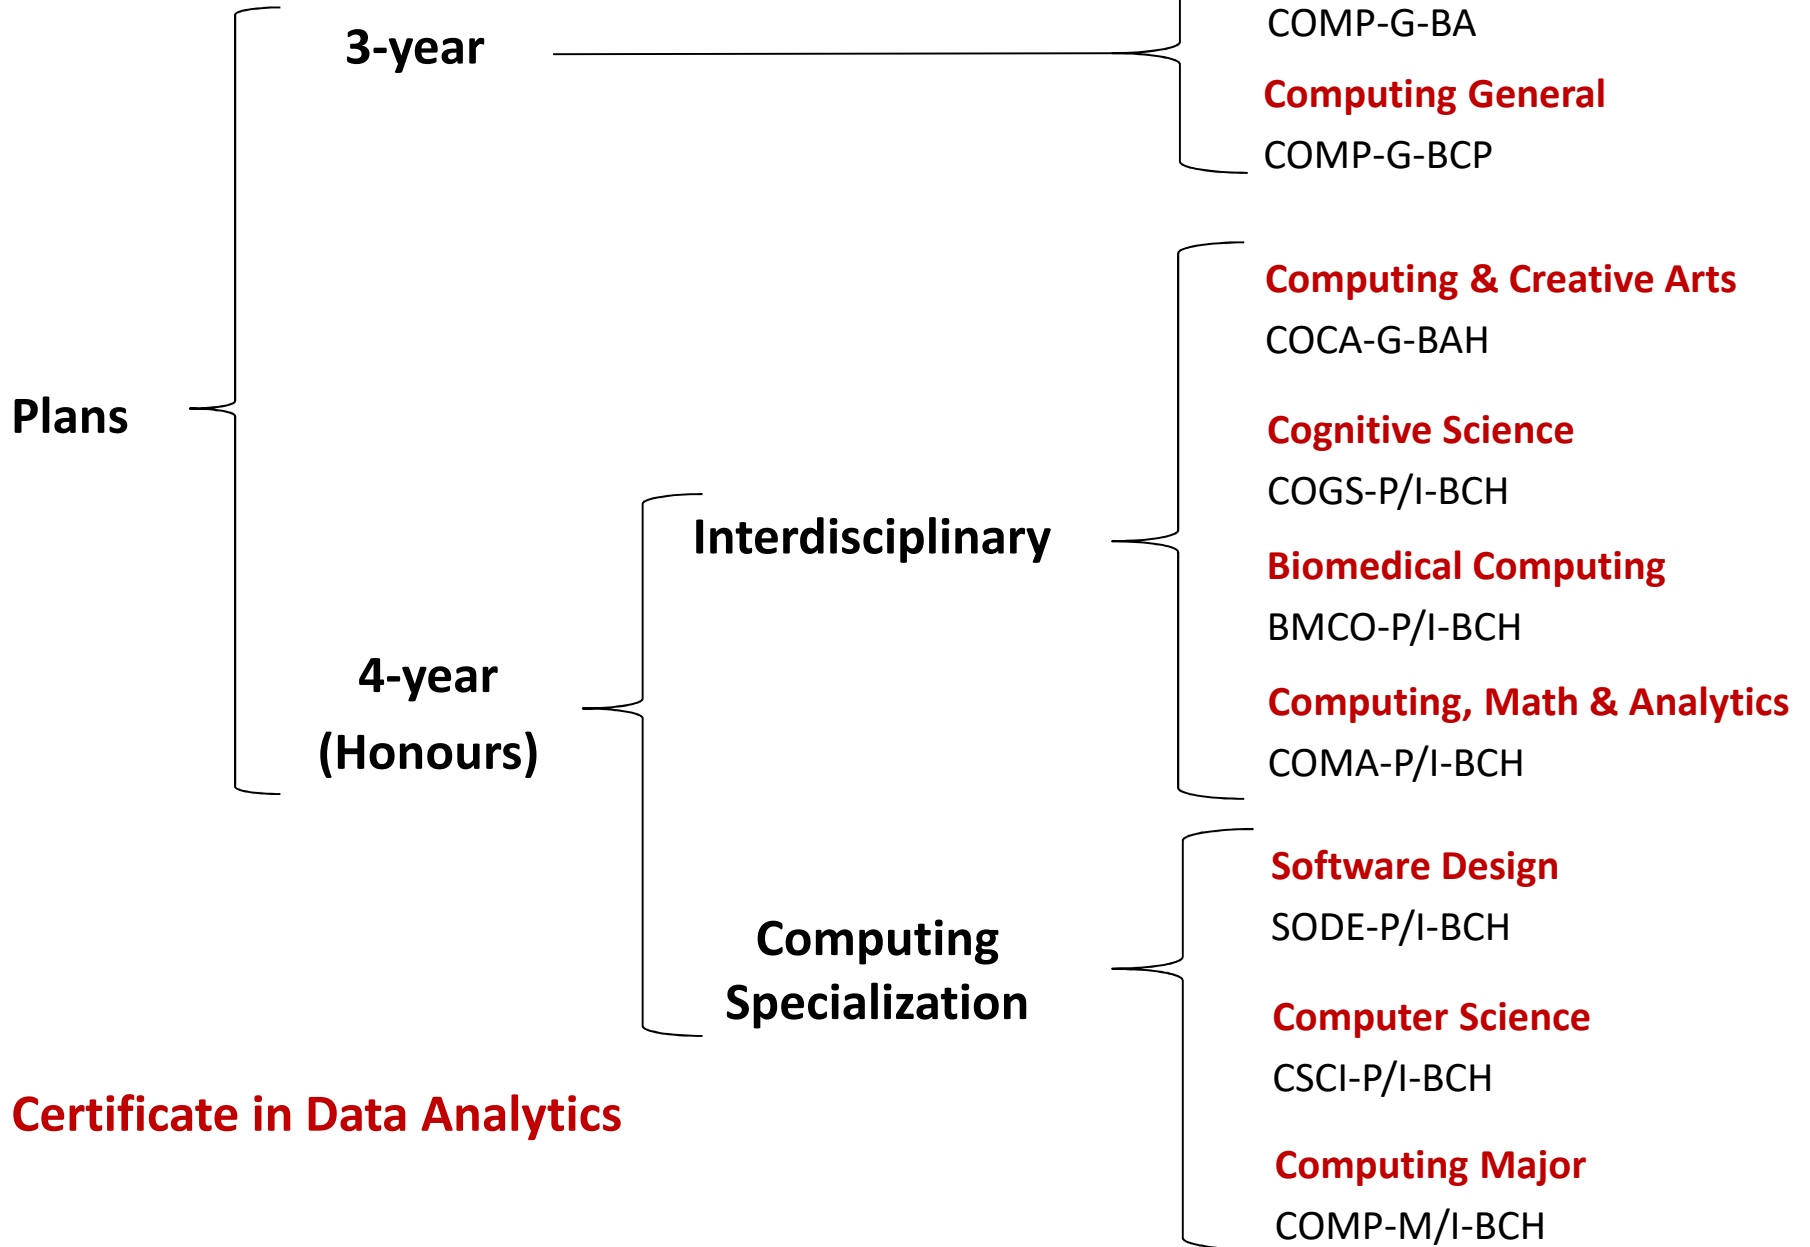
Plans

3-year

COMP-G-BA

Computing General

COMP-G-BCP

4-year (Honours)

Interdisciplinary

Computing & Creative Arts

COCA-G-BAH

Cognitive Science

COGS-P/I-BCH

Biomedical Computing

BMCO-P/I-BCH

Computing, Math & Analytics

COMA-P/I-BCH

Computing Specialization

Software Design

SODE-P/I-BCH

Computer Science

CSCI-P/I-BCH

Computing Major

COMP-M/I-BCH

Certificate in Data Analytics